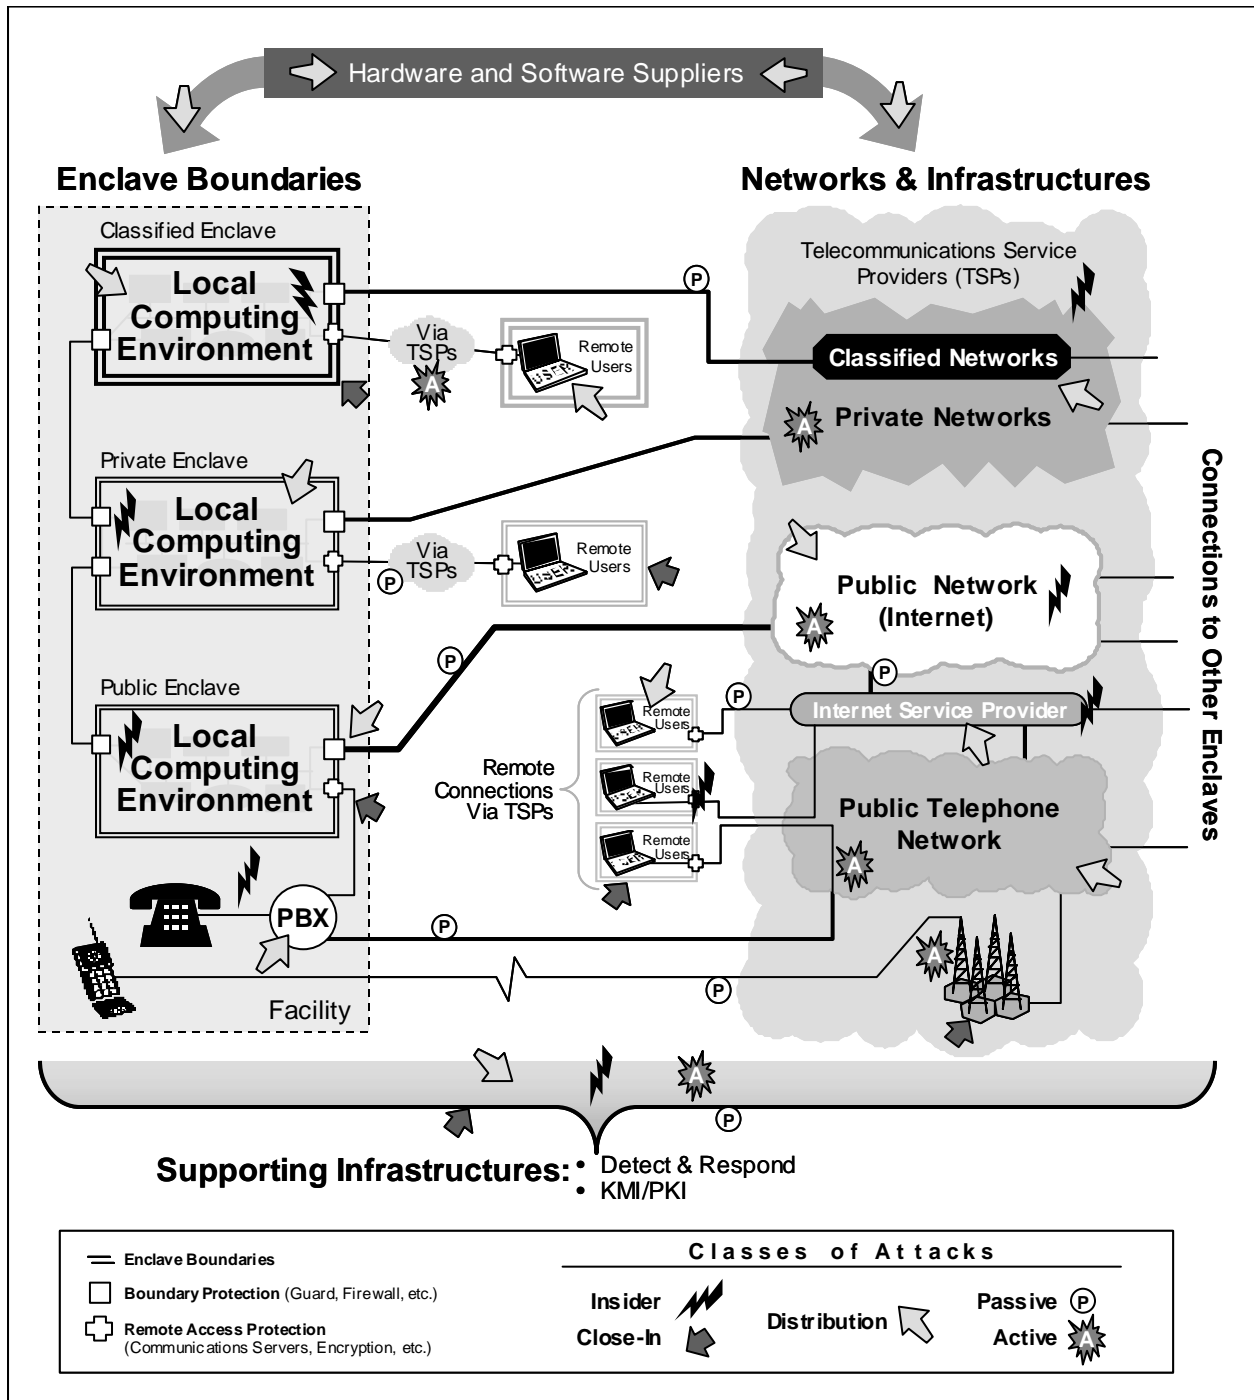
Hardware and Software Suppliers

Enclave Boundaries

Networks & Infrastructures

Classified Enclave

Local Computing Environment

Via TSPs

A

Remote Users

Private Enclave

Local Computing Environment

Via TSPs

P

Remote Users

Public Enclave

Local Computing Environment

Remote Connections Via TSPs

Remote Users

Remote Users

Remote Users

P

PBX

P

P

Facility

Telecommunications Service Providers (TSPs)

P

Classified Networks

A

Private Networks

Public Network (Internet)

A

P

P

Internet Service Provider

Public Telephone Network

A

A

Connections to Other Enclaves

A

P

Supporting Infrastructures:
• Detect & Respond
• KMI/PKI

Enclave Boundaries

Boundary Protection (Guard, Firewall, etc.)

Remote Access Protection (Communications Servers, Encryption, etc.)

Classes of Attacks

Insider

Close-In

Distribution

Passive P

Active A